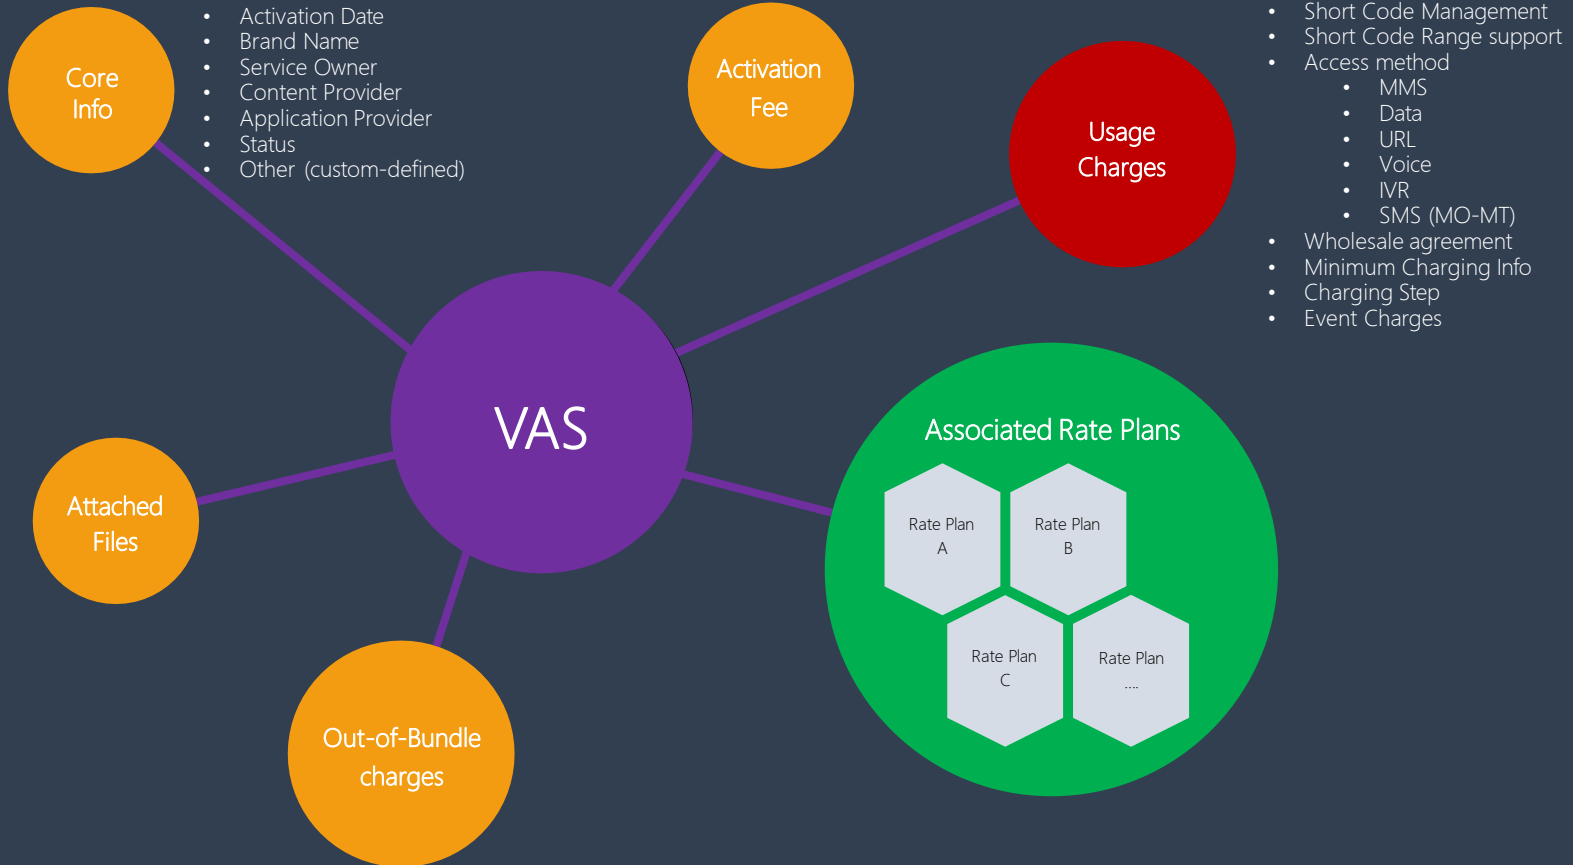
Core Info

- Activation Date
- Brand Name
- Service Owner
- Content Provider
- Application Provider
- Status
- Other (custom-defined)

Activation Fee

Usage Charges

- Short Code Management
- Short Code Range support
- Access method
  - MMS
  - Data
  - URL
  - Voice
  - IVR
  - SMS (MO-MT)
- Wholesale agreement
- Minimum Charging Info
- Charging Step
- Event Charges

VAS

Associated Rate Plans

Rate Plan A

Rate Plan B

Rate Plan C

Rate Plan ....

Attached Files

Out-of-Bundle charges